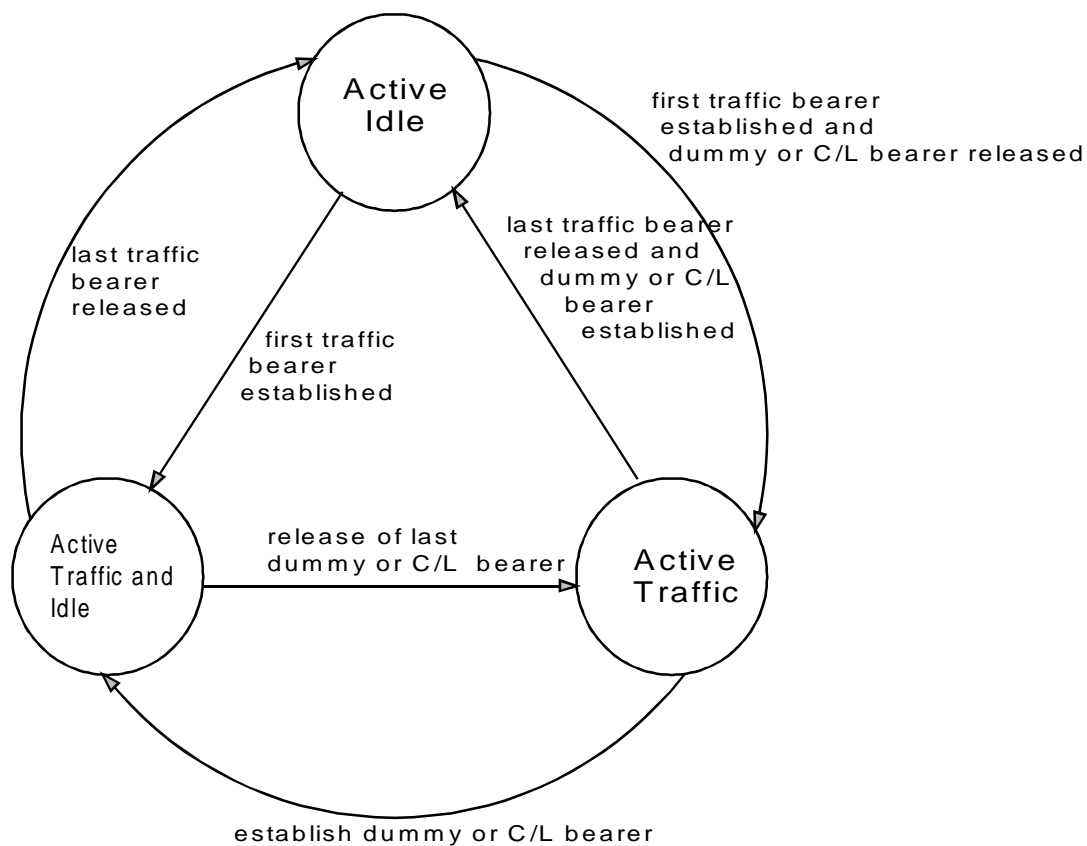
Active Idle

first traffic bearer established and dummy or C/L bearer released

last traffic bearer released and dummy or C/L bearer established

last traffic bearer released

first traffic bearer established

Active Traffic and Idle

release of last dummy or C/L bearer

Active Traffic

establish dummy or C/L bearer